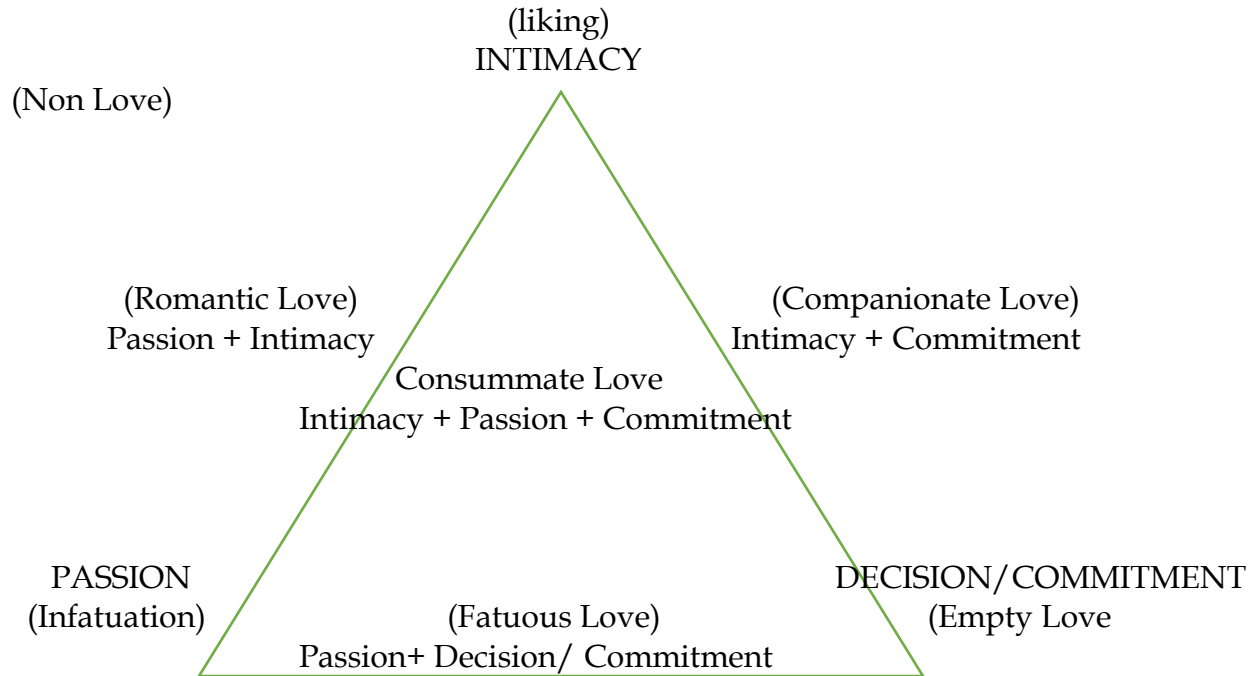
(liking)
INTIMACY

(Non Love)

(Romantic Love)
Passion + Intimacy

(Companionate Love)
Intimacy + Commitment

Consummate Love
Intimacy + Passion + Commitment

PASSION
(Infatuation)

DECISION/COMMITMENT
(Empty Love

(Fatuous Love)
Passion+ Decision/ Commitment